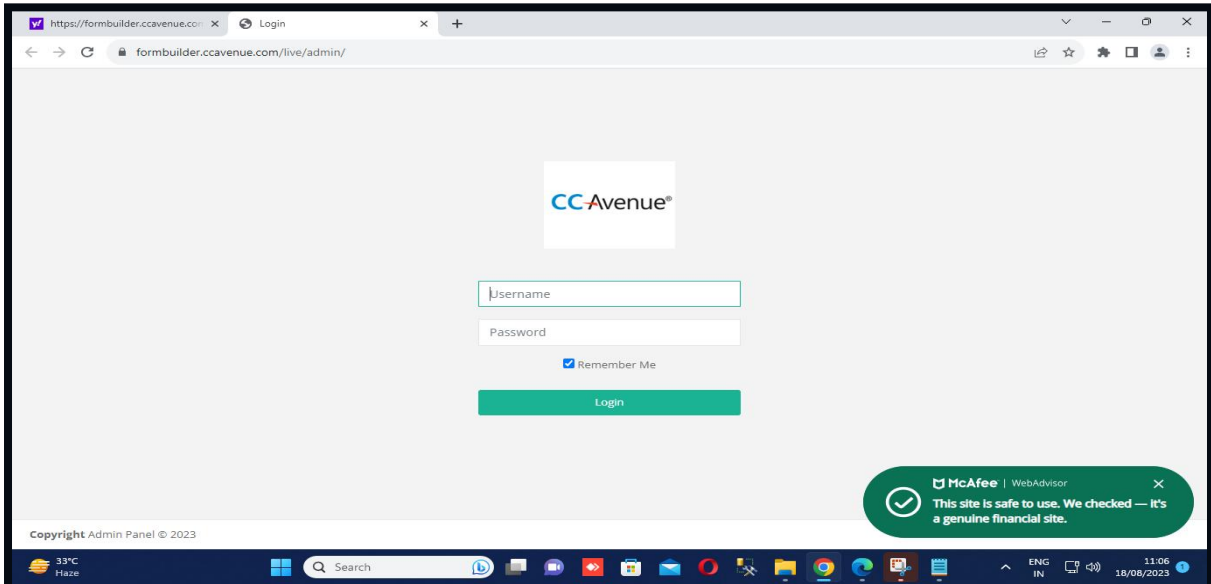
https://formbuilder.ccavenue.com
Login
formbuilder.ccavenue.com/live/admin/

CCAvenue®

Username
Password
Remember Me
Login

McAfee | WebAdvisor
This site is safe to use. We checked — it's a genuine financial site.

Copyright Admin Panel © 2023

33°C
Haze
Search
ENG
IN
11:06
18/08/2023